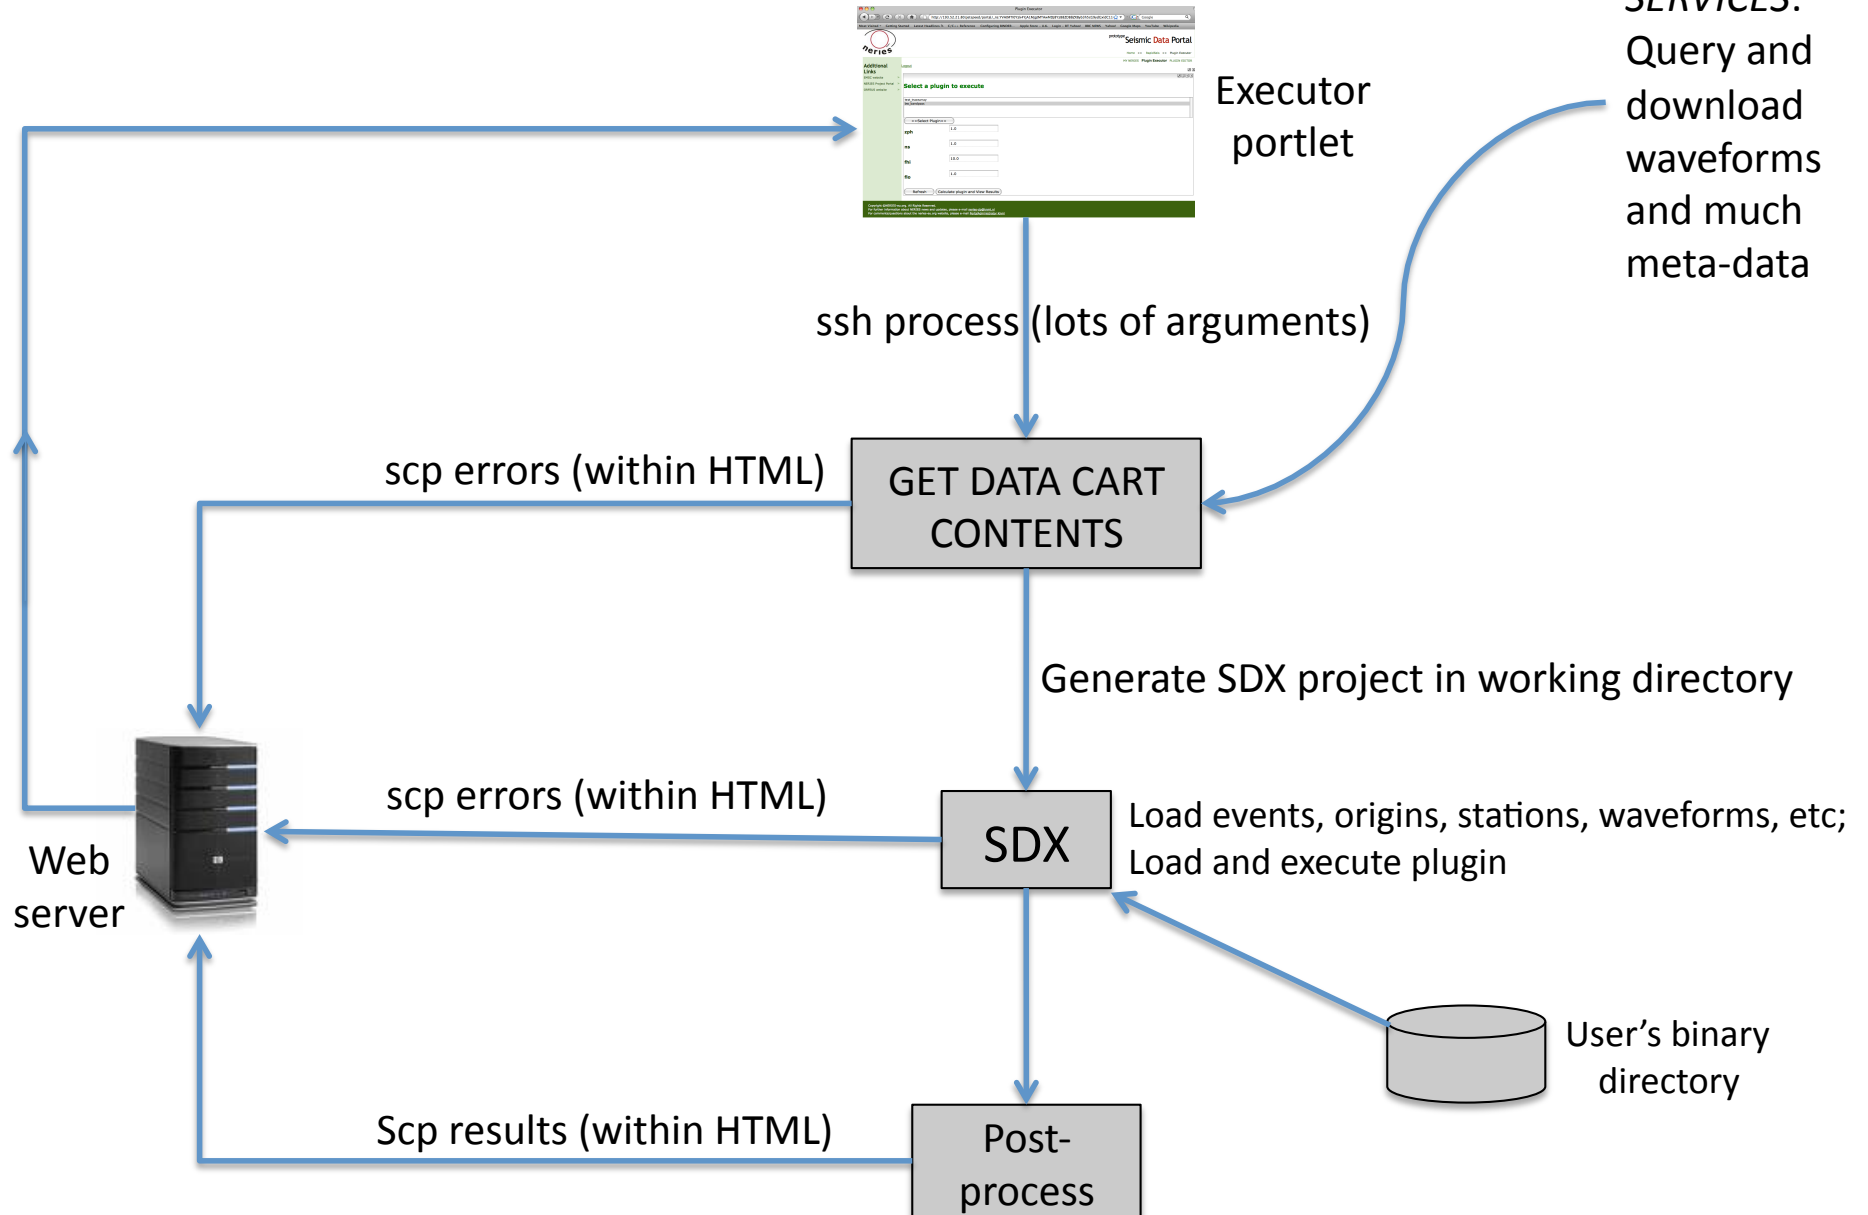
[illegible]
Query and download waveforms and much meta-data

Executor portlet

ssh process (lots of arguments)

scp errors (within HTML)

GET DATA CART CONTENTS

Generate SDX project in working directory

scp errors (within HTML)

SDX

Load events, origins, stations, waveforms, etc;
Load and execute plugin

Web server

User's binary directory

Scp results (within HTML)

Post-process